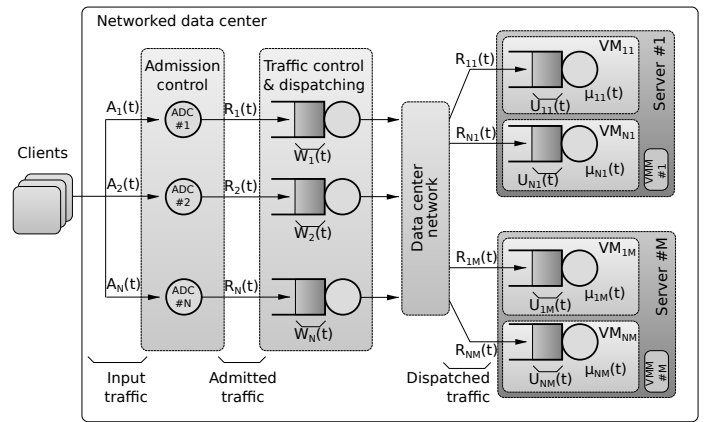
Networked data center

Clients

Admission control

Traffic control & dispatching

$A_1(t)$

$A_2(t)$

$A_N(t)$

ADC #1

ADC #2

ADC #N

$R_1(t)$

$R_2(t)$

$R_N(t)$

$W_1(t)$

$W_2(t)$

$W_N(t)$

Data center network

$R_{11}(t)$

$R_{N1}(t)$

$R_{1M}(t)$

$R_{NM}(t)$

$VM_{11}$

$U_{11}(t)$

$\mu_{11}(t)$

$VM_{N1}$

$U_{N1}(t)$

$\mu_{N1}(t)$

VMM #1

Server #1

$VM_{1M}$

$U_{1M}(t)$

$\mu_{1M}(t)$

$VM_{NM}$

$U_{NM}(t)$

$\mu_{NM}(t)$

VMM #M

Server #M

Input traffic

Admitted traffic

Dispatched traffic